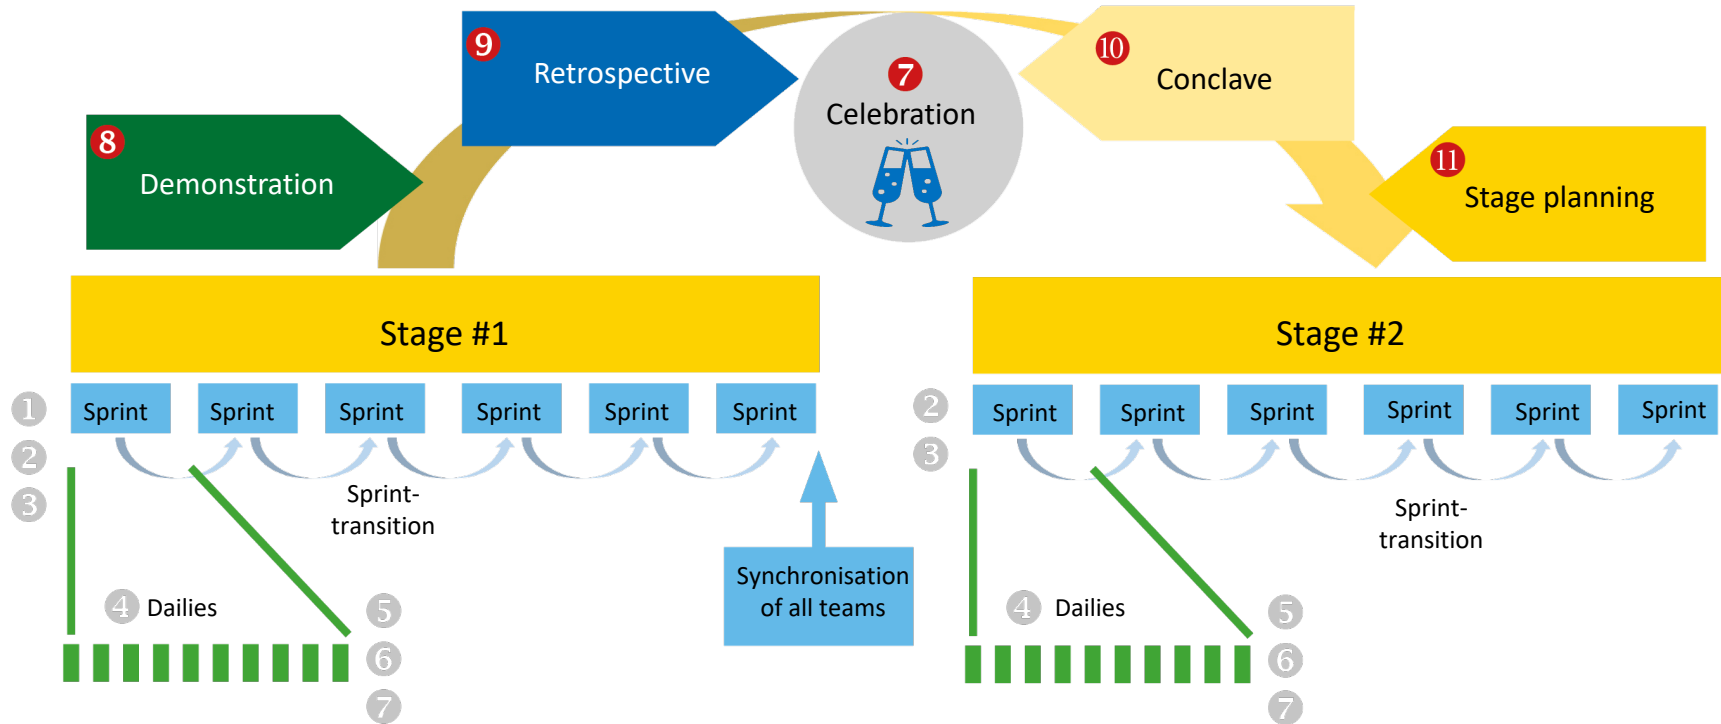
8 Demonstration

9 Retrospective

7 Celebration

10 Conclave

11 Stage planning

Stage #1

Stage #2

1 2 3

Sprint Sprint Sprint Sprint Sprint Sprint

Sprint-transition

4 Dailies

5 6 7

Synchronisation of all teams

2 3

Sprint Sprint Sprint Sprint Sprint Sprint

Sprint-transition

4 Dailies

5 6 7